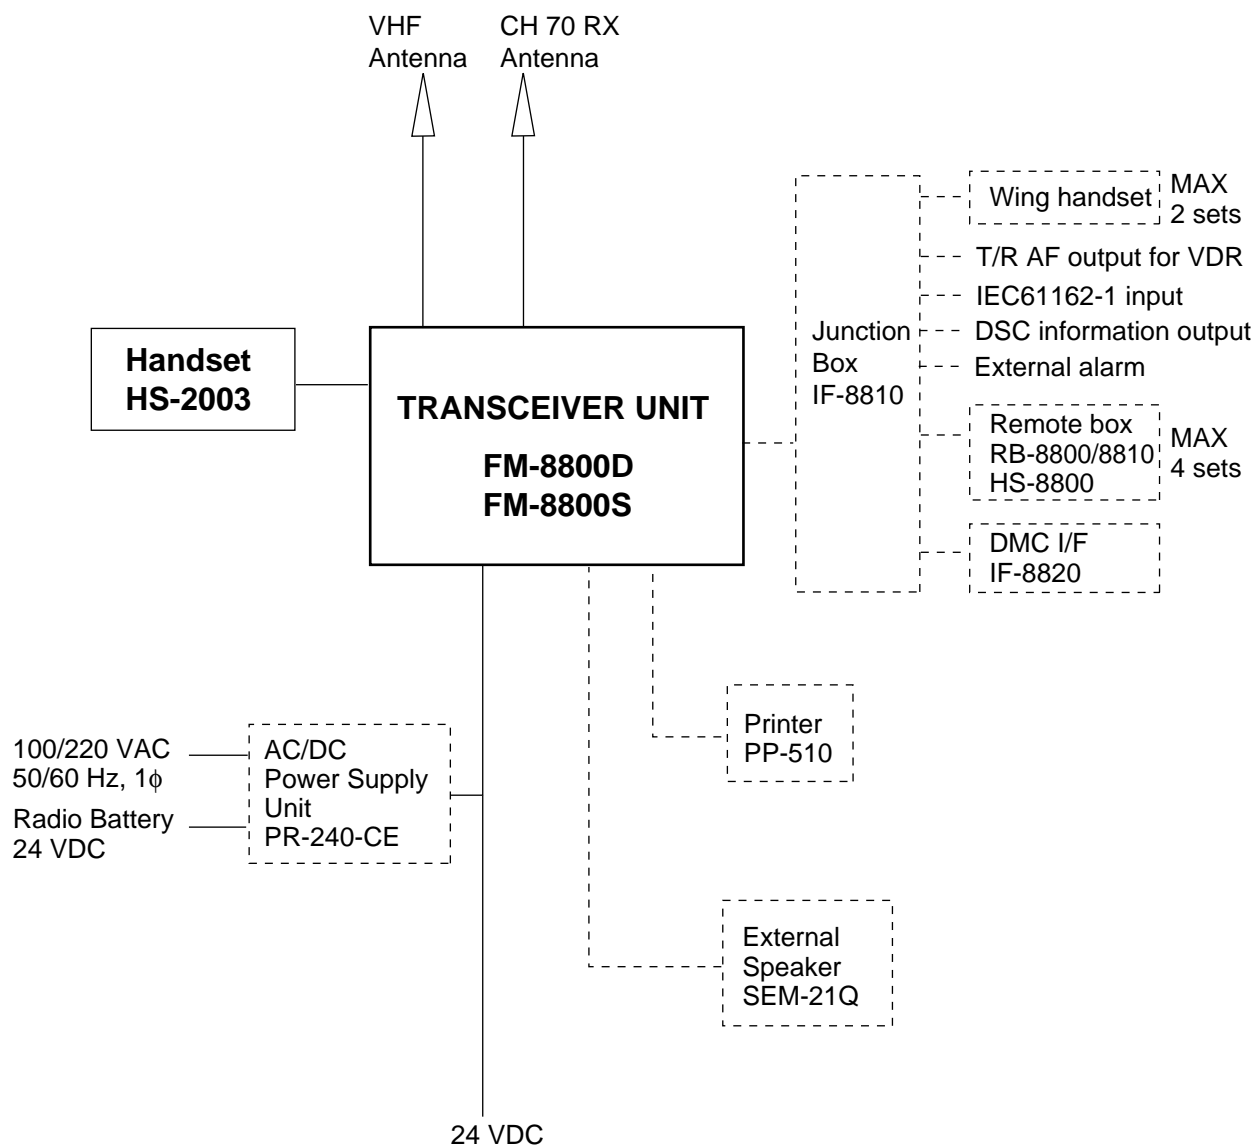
VHF Antenna

CH 70 RX Antenna

Handset
HS-2003

TRANSCEIVER UNIT

FM-8800D
FM-8800S

Junction Box
IF-8810

Wing handset

MAX
2 sets

T/R AF output for VDR

IEC61162-1 input

DSC information output

External alarm

Remote box
RB-8800/8810
HS-8800

MAX
4 sets

DMC I/F
IF-8820

Printer
PP-510

100/220 VAC
50/60 Hz, 1$\phi$

Radio Battery
24 VDC

AC/DC
Power Supply
Unit
PR-240-CE

External
Speaker
SEM-21Q

24 VDC